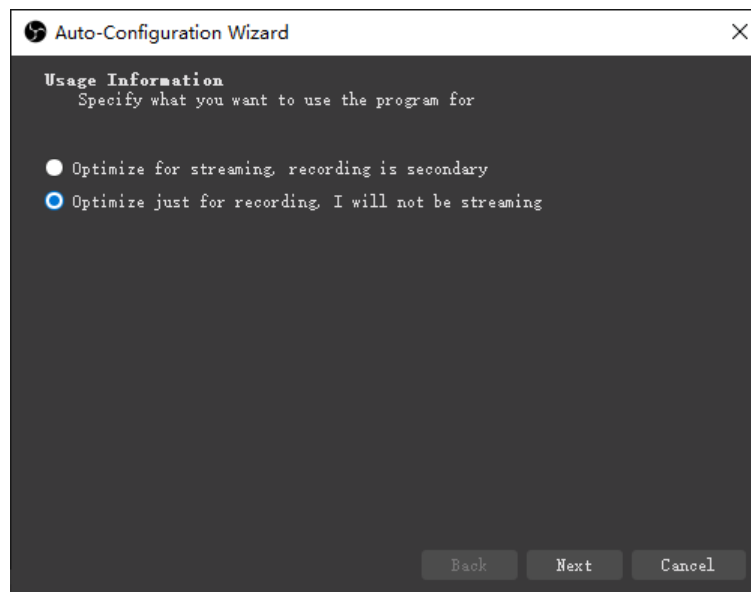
Auto-Configuration Wizard

Usage Information
Specify what you want to use the program for

Optimize for streaming, recording is secondary

Optimize just for recording, I will not be streaming

Back Next Cancel